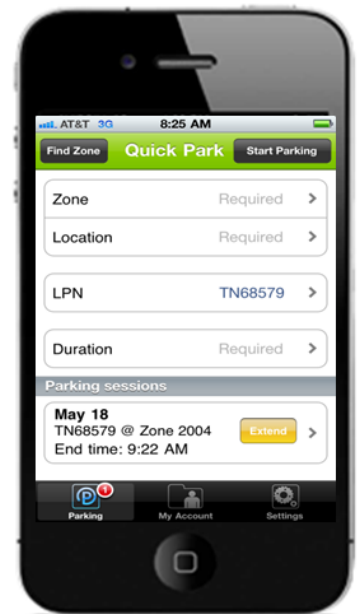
AT&T 3G 8:25 AM

Find Zone Quick Park Start Parking

Zone Required

Location Required

LPN TN68579

Duration Required

Parking sessions

May 18
TN68579 @ Zone 2004
End time: 9:22 AM
Extend

1
Parking My Account Settings